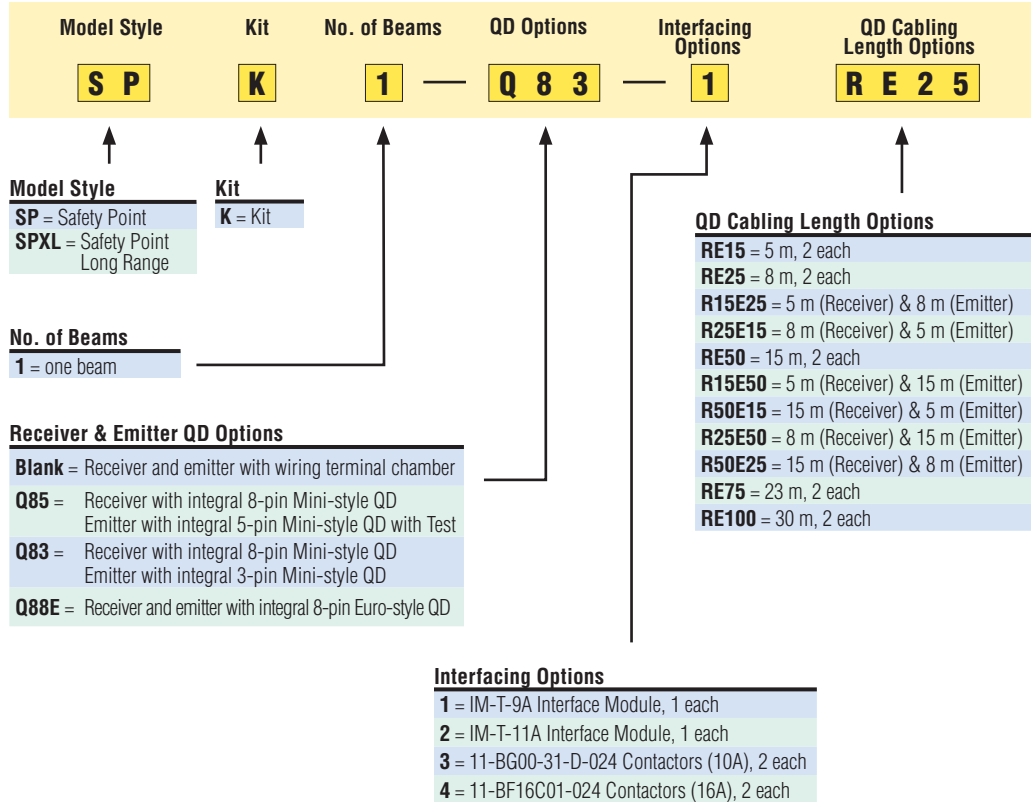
Model Style

Kit

No. of Beams

QD Options

Interfacing Options

QD Cabling Length Options

S P

K

1

Q 8 3

1

R E 2 5

Model Style

**SP** = Safety Point

**SPXL** = Safety Point Long Range

Kit

**K** = Kit

No. of Beams

**1** = one beam

Receiver & Emitter QD Options

**Blank** = Receiver and emitter with wiring terminal chamber

**Q85** = Receiver with integral 8-pin Mini-style QD Emitter with integral 5-pin Mini-style QD with Test

**Q83** = Receiver with integral 8-pin Mini-style QD Emitter with integral 3-pin Mini-style QD

**Q88E** = Receiver and emitter with integral 8-pin Euro-style QD

QD Cabling Length Options

**RE15** = 5 m, 2 each

**RE25** = 8 m, 2 each

**R15E25** = 5 m (Receiver) & 8 m (Emitter)

**R25E15** = 8 m (Receiver) & 5 m (Emitter)

**RE50** = 15 m, 2 each

**R15E50** = 5 m (Receiver) & 15 m (Emitter)

**R50E15** = 15 m (Receiver) & 5 m (Emitter)

**R25E50** = 8 m (Receiver) & 15 m (Emitter)

**R50E25** = 15 m (Receiver) & 8 m (Emitter)

**RE75** = 23 m, 2 each

**RE100** = 30 m, 2 each

Interfacing Options

**1** = IM-T-9A Interface Module, 1 each

**2** = IM-T-11A Interface Module, 1 each

**3** = 11-BG00-31-D-024 Contactors (10A), 2 each

**4** = 11-BF16C01-024 Contactors (16A), 2 each